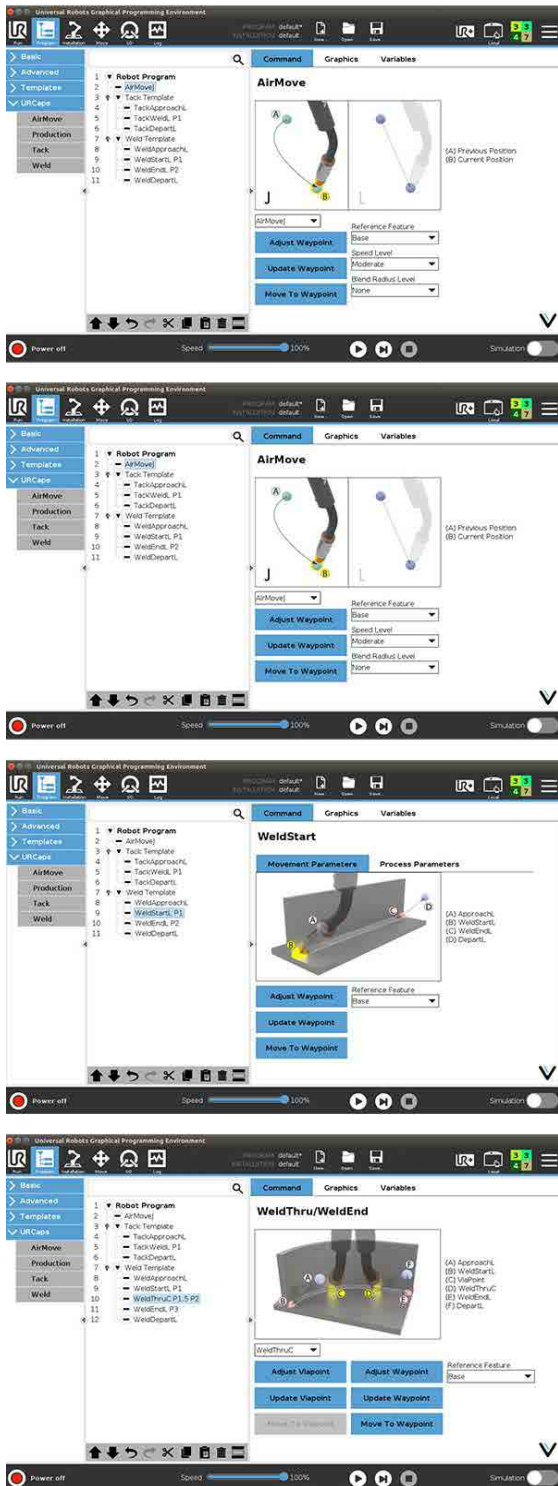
Universal Robots Graphical Programming Environment

Run Program Installation Move I/O Log

PROGRAM default* INSTALLATION default

New... Open Save

Local

3 3 4 7

Basic
Advanced
Templates
URCaps
AirMove
Production
Tack
Weld

1 Robot Program
2 AirMoveJ
3 Tack Template
4 TackApproachL
5 TackWeldL P1
6 TackDepartL
7 Weld Template
8 WeldApproachL
9 WeldStartL P1
10 WeldEndL P2
11 WeldDepartL

Command Graphics Variables

AirMove

(A) Previous Position
(B) Current Position

AirMoveJ
Reference Feature
Base
Adjust Waypoint
Speed Level
Moderate
Update Waypoint
Blend Radius Level
None
Move To Waypoint

Power off
Speed 100%
Simulation

Universal Robots Graphical Programming Environment

Run Program Installation Move I/O Log

PROGRAM default* INSTALLATION default

New... Open Save

Local

3 3 4 7

Basic
Advanced
Templates
URCaps
AirMove
Production
Tack
Weld

1 Robot Program
2 AirMoveJ
3 Tack Template
4 TackApproachL
5 TackWeldL P1
6 TackDepartL
7 Weld Template
8 WeldApproachL
9 WeldStartL P1
10 WeldEndL P2
11 WeldDepartL

Command Graphics Variables

AirMove

(A) Previous Position
(B) Current Position

AirMoveJ
Reference Feature
Base
Adjust Waypoint
Speed Level
Moderate
Update Waypoint
Blend Radius Level
None
Move To Waypoint

Power off
Speed 100%
Simulation

Universal Robots Graphical Programming Environment

Run Program Installation Move I/O Log

PROGRAM default* INSTALLATION default

New... Open Save

Local

3 3 4 7

Basic
Advanced
Templates
URCaps
AirMove
Production
Tack
Weld

1 Robot Program
2 AirMoveJ
3 Tack Template
4 TackApproachL
5 TackWeldL P1
6 TackDepartL
7 Weld Template
8 WeldApproachL
9 WeldStartL P1
10 WeldEndL P2
11 WeldDepartL

Command Graphics Variables

WeldStart

Movement Parameters Process Parameters

(A) ApproachL
(B) WeldStartL
(C) WeldEndL
(D) DepartL

Reference Feature
Adjust Waypoint
Base
Update Waypoint
Move To Waypoint

Power off
Speed 100%
Simulation

Universal Robots Graphical Programming Environment

Run Program Installation Move I/O Log

PROGRAM default* INSTALLATION default

New... Open Save

Local

3 3 4 7

Basic
Advanced
Templates
URCaps
AirMove
Production
Tack
Weld

1 Robot Program
2 AirMoveJ
3 Tack Template
4 TackApproachL
5 TackWeldL P1
6 TackDepartL
7 Weld Template
8 WeldApproachL
9 WeldStartL P1
10 WeldThruC P1.5 P2
11 WeldEndL P3
12 WeldDepartL

Command Graphics Variables

WeldThru/WeldEnd

(A) ApproachL
(B) WeldStartL
(C) ViaPoint
(D) WeldThruC
(E) WeldEndL
(F) DepartL

WeldThruC
Reference Feature
Adjust Viapoint
Adjust Waypoint
Base
Update Viapoint
Update Waypoint
Move To Viapoint
Move To Waypoint

Power off
Speed 100%
Simulation